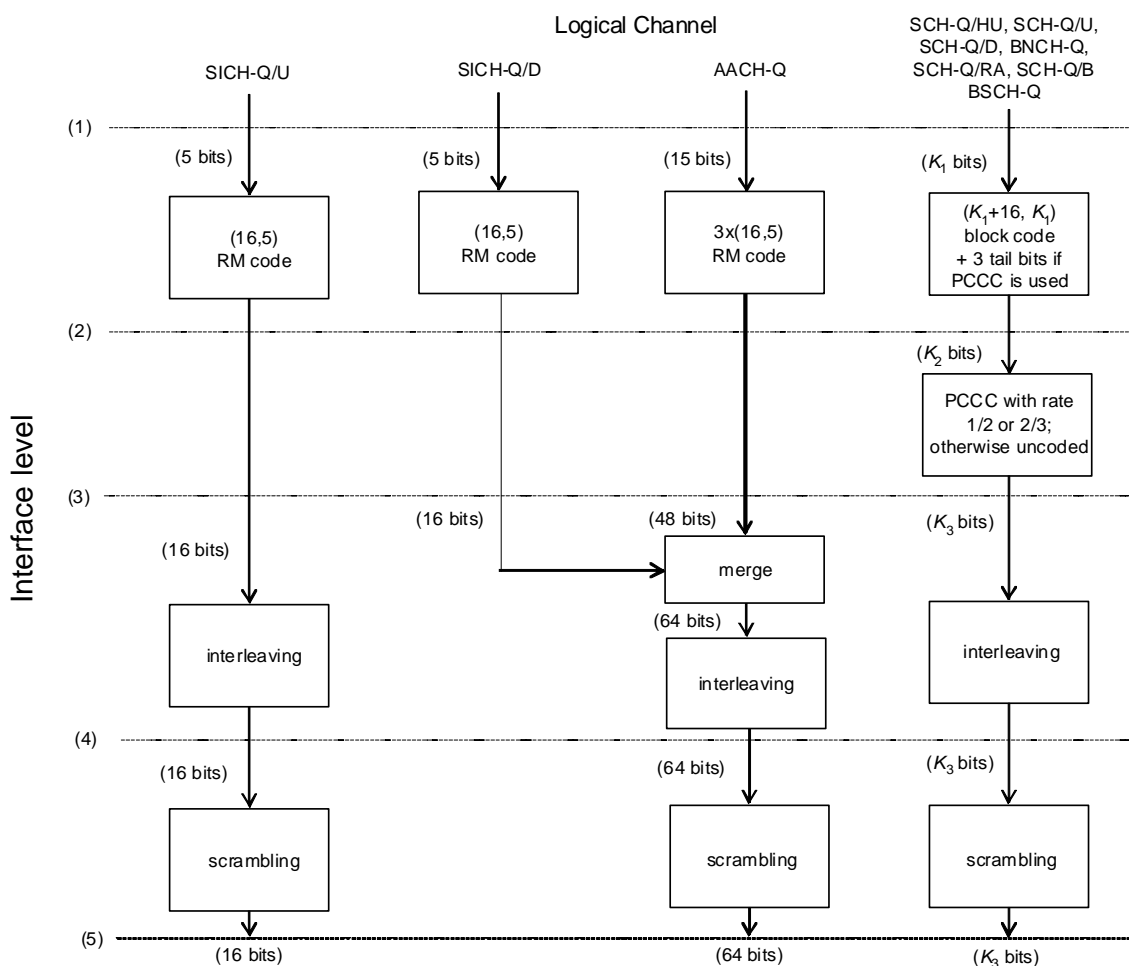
Logical Channel

SICH-Q/U

SICH-Q/D

AACH-Q

SCH-Q/HU, SCH-Q/U, SCH-Q/D, BNCH-Q, SCH-Q/RA, SCH-Q/B BSCH-Q

Interface level

(1)

(5 bits)

(5 bits)

(15 bits)

($K_1$ bits)

(16,5) RM code

(16,5) RM code

3x(16,5) RM code

($K_1$+16, $K_1$) block code + 3 tail bits if PCCC is used

(2)

($K_2$ bits)

PCCC with rate 1/2 or 2/3; otherwise uncoded

(3)

(16 bits)

(16 bits)

(48 bits)

($K_3$ bits)

merge

(64 bits)

interleaving

interleaving

interleaving

(4)

(16 bits)

(64 bits)

($K_3$ bits)

scrambling

scrambling

scrambling

(5)

(16 bits)

(64 bits)

($K_3$ bits)